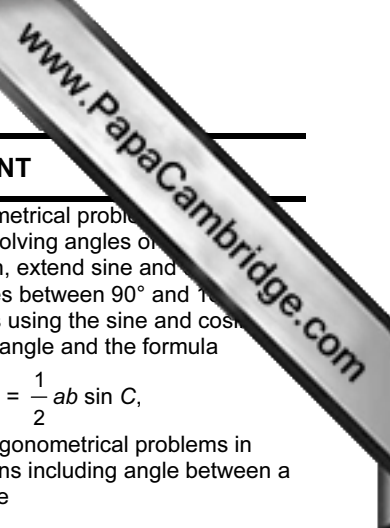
www.PapaCambridge.com

NT

metrical probl
olving angles o
, extend sine and
s between 90° and 1
using the sine and cos
angle and the formula

$= \frac{1}{2} ab \sin C$,

gonometrical problems in
ns including angle between a
e